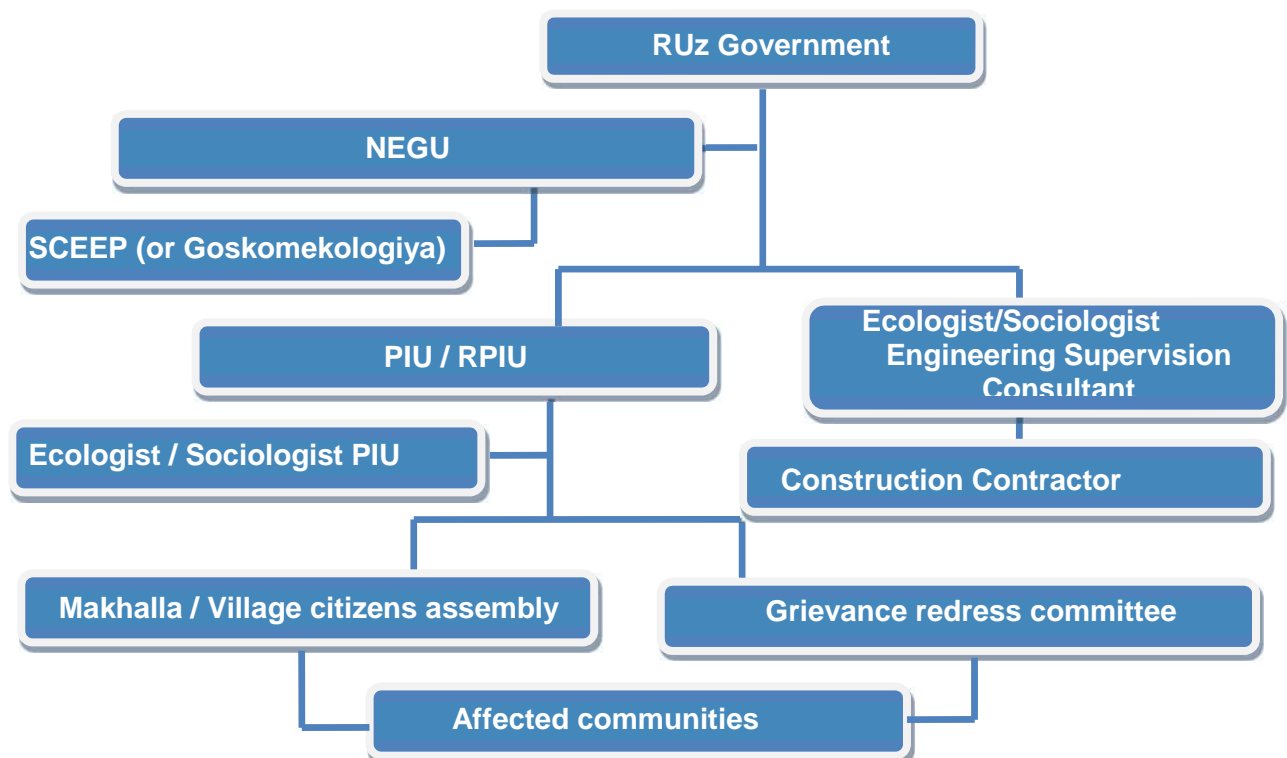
RUz Government

NEGU

SCEEP (or Goskomekologiya)

PIU / RPIU

Ecologist/Sociologist Engineering Supervision Consultant

Ecologist / Sociologist PIU

Construction Contractor

Makhalla / Village citizens assembly

Grievance redress committee

Affected communities